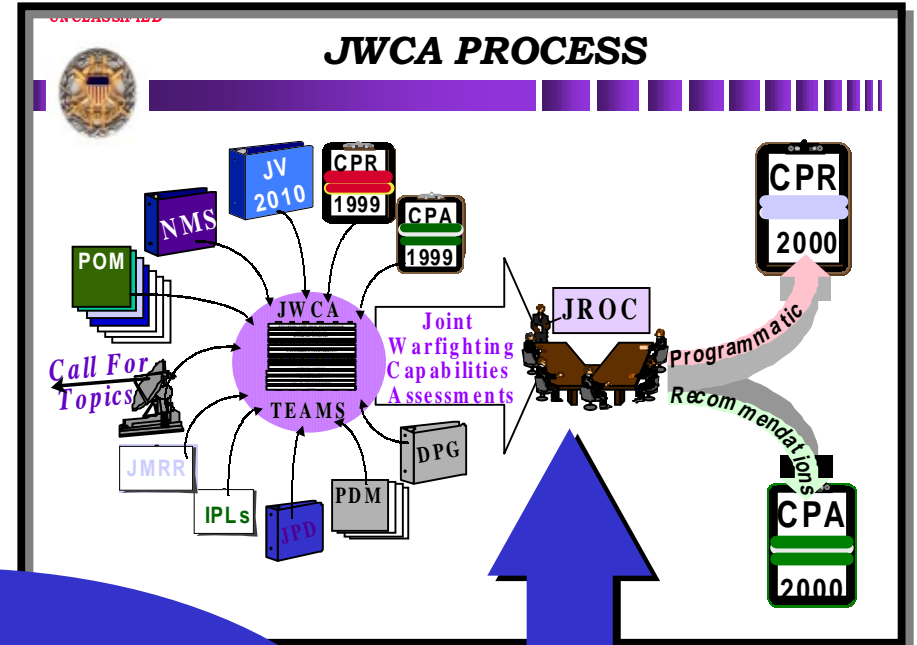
UNCLASSIFIED

JWCA PROCESS

JV 2010

CPR 1999

NMS

CPA 1999

POM

JWCA

TEAMS

Joint Warfighting Capabilities Assessments

JROC

Call For Topics

CPR 2000

Programmatic

Recommendations

JMRR

IPLs

JPD

PDM

DPG

CPA 2000